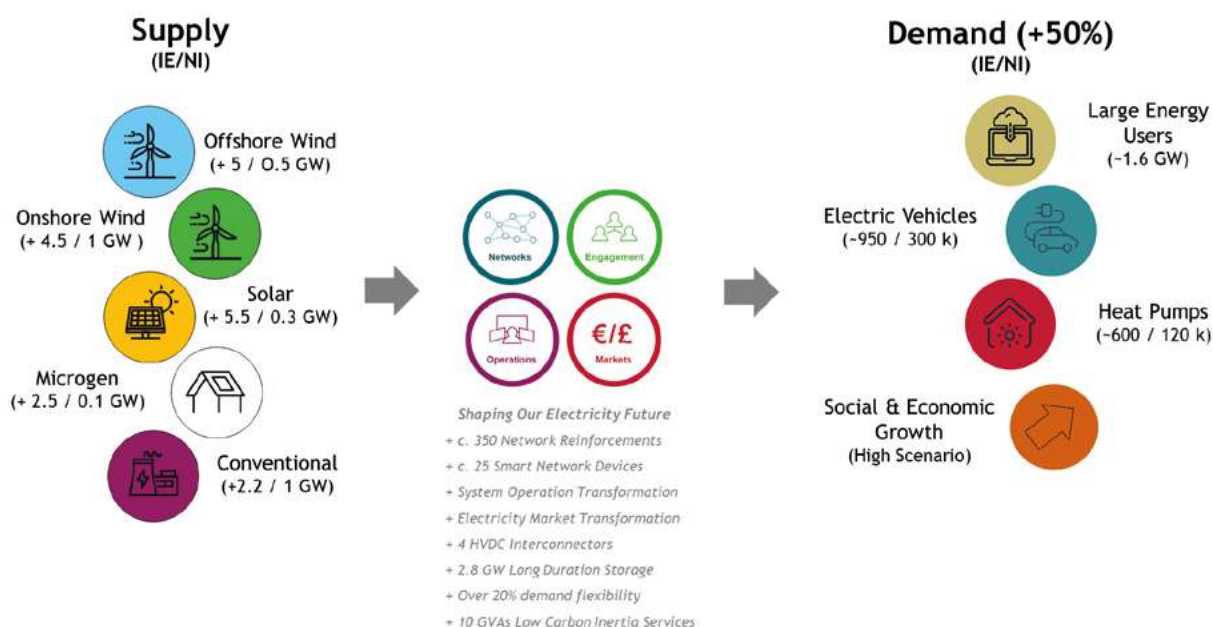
Supply
(IE/NI)

Offshore Wind
(+ 5 / 0.5 GW)

Onshore Wind
(+ 4.5 / 1 GW )

Solar
(+ 5.5 / 0.3 GW)

Microgen
(+ 2.5 / 0.1 GW)

Conventional
(+2.2 / 1 GW)

Networks
Engagement
Operations
€/£
Markets

Shaping Our Electricity Future
+ c. 350 Network Reinforcements
+ c. 25 Smart Network Devices
+ System Operation Transformation
+ Electricity Market Transformation
+ 4 HVDC Interconnectors
+ 2.8 GW Long Duration Storage
+ Over 20% demand flexibility
+ 10 GVAs Low Carbon Inertia Services

Demand (+50%)
(IE/NI)

Large Energy Users
(~1.6 GW)

Electric Vehicles
(~950 / 300 k)

Heat Pumps
(~600 / 120 k)

Social & Economic Growth
(High Scenario)